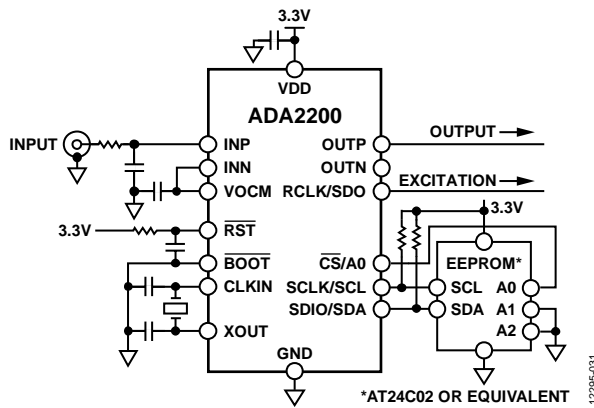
3.3V

VDD

ADA2200

INPUT

INP

INN

VOCM

OUTP

OUTN

RCLK/SDO

OUTPUT

EXCITATION

3.3V

$\overline{RST}$

$\overline{BOOT}$

CLKIN

XOUT

$\overline{CS}$/A0

SCLK/SCL

SDIO/SDA

3.3V

EEPROM*

SCL

SDA

A0

A1

A2

GND

*AT24C02 OR EQUIVALENT

12295-031